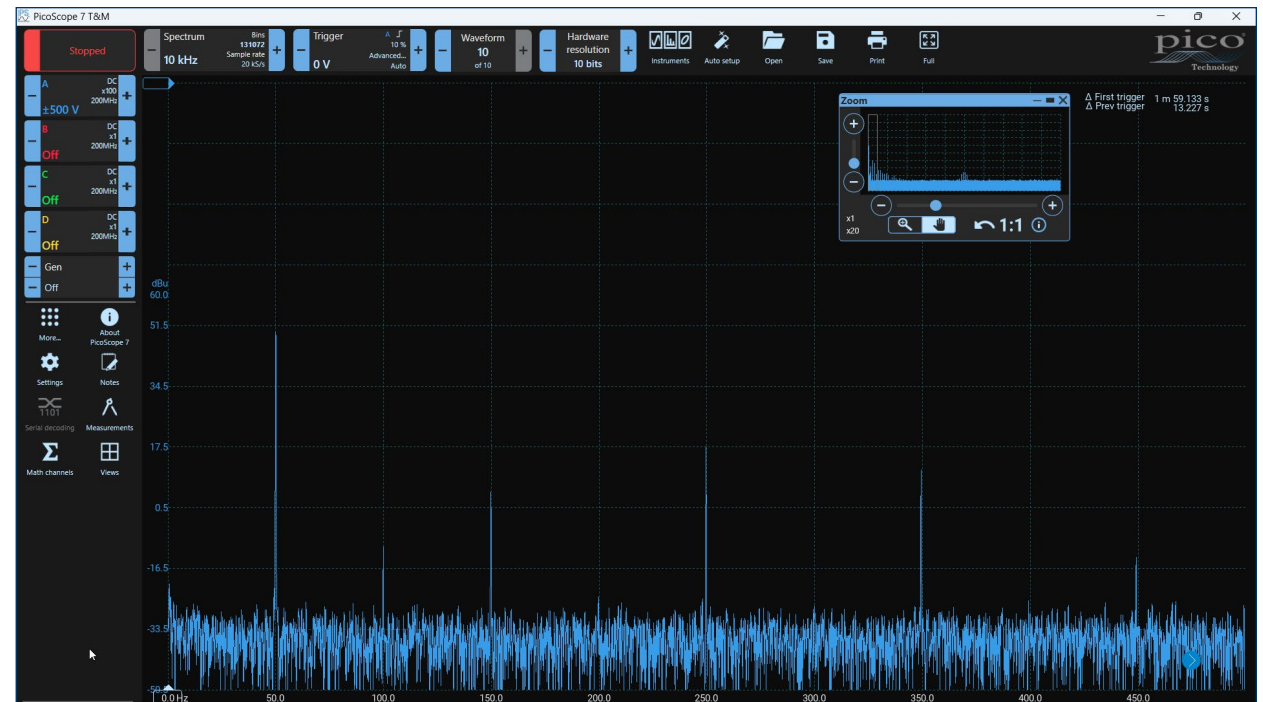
PicoScope 7 T&M

Stopped

Spectrum
10 kHz
Bins
131072
Sample rate
20 kS/s

Trigger
0 V
A
10 %
Advanced...
Auto

Waveform
10
of 10

Hardware resolution
10 bits

Instruments
Auto setup
Open
Save
Print
Full

pico
Technology

A
DC
x100
200MHz
±500 V

B
DC
x1
200MHz
Off

C
DC
x1
200MHz
Off

D
DC
x1
200MHz
Off

Gen
Off

More...
About PicoScope 7
Settings
Notes
Serial decoding
Measurements
Math channels
Views

Zoom
x1
x20
1:1

Δ First trigger 1 m 59.133 s
Δ Prev trigger 13.227 s

dBu
60.0
51.5
34.5
17.5
0.5
-16.5
-33.5
-50.5

0.0 Hz
50.0
100.0
150.0
200.0
250.0
300.0
350.0
400.0
450.0